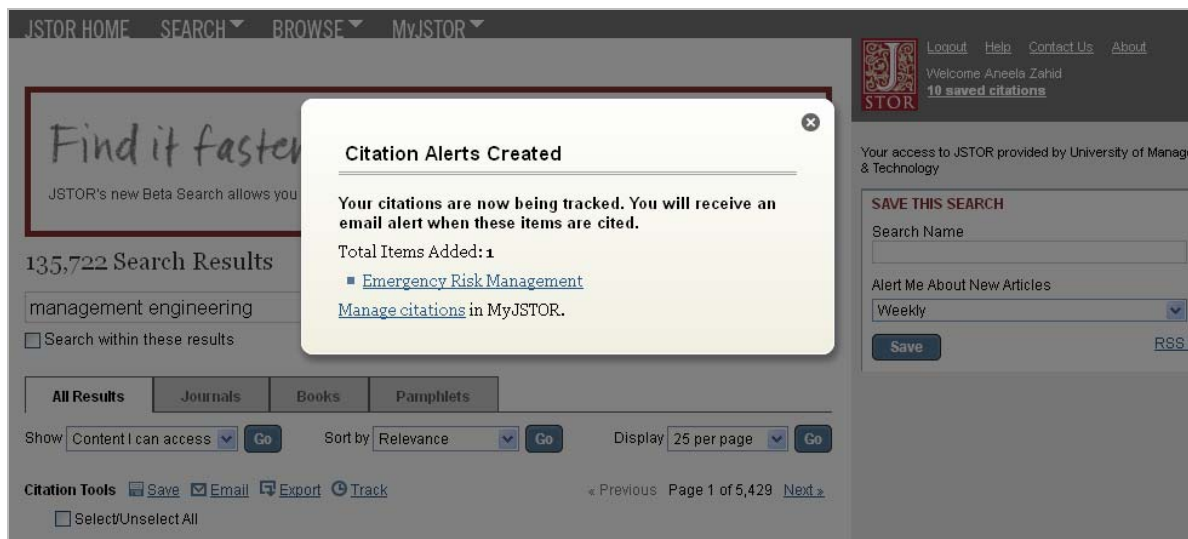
JSTOR HOME SEARCH BROWSE MyJSTOR

Logout Help Contact Us About
Welcome Aneela Zahid
10 saved citations

JSTOR

Find it faster

JSTOR's new Beta Search allows you

Citation Alerts Created

Your citations are now being tracked. You will receive an email alert when these items are cited.

Total Items Added: 1

Emergency Risk Management

Manage citations in MyJSTOR.

Your access to JSTOR provided by University of Manag & Technology

SAVE THIS SEARCH

Search Name

Alert Me About New Articles

Weekly

Save

RSS

135,722 Search Results

management engineering

Search within these results

All Results | Journals | Books | Pamphlets

Show Content I can access Go Sort by Relevance Go Display 25 per page Go

Citation Tools Save Email Export Track

« Previous Page 1 of 5,429 Next »

Select/Unselect All